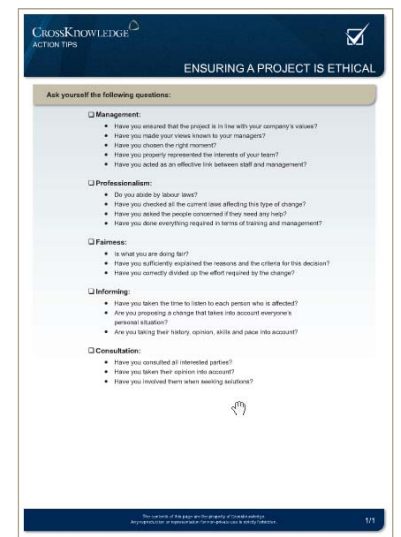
CrossKnowledge
ACTION TIPS

ENSURING A PROJECT IS ETHICAL

Ask yourself the following questions:

❑ Management:
• Have you ensured that the project is in line with your company's values?
• Have you made your views known to your managers?
• Have you chosen the right moment?
• Have you properly represented the interests of your team?
• Have you acted as an effective link between staff and management?

❑ Professionalism:
• Do you abide by labour laws?
• Have you checked all the current laws affecting this type of change?
• Have you asked the people concerned if they need any help?
• Have you done everything required in terms of training and management?

❑ Fairness:
• Is what you are doing fair?
• Have you sufficiently explained the reasons and the criteria for this decision?
• Have you correctly divided up the effort required by the change?

❑ Informing:
• Have you taken the time to listen to each person who is affected?
• Are you proposing a change that takes into account everyone's personal situation?
• Are you taking their history, opinion, skills and pace into account?

❑ Consultation:
• Have you consulted all interested parties?
• Have you taken their opinion into account?
• Have you involved them when seeking solutions?

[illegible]
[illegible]

1/1